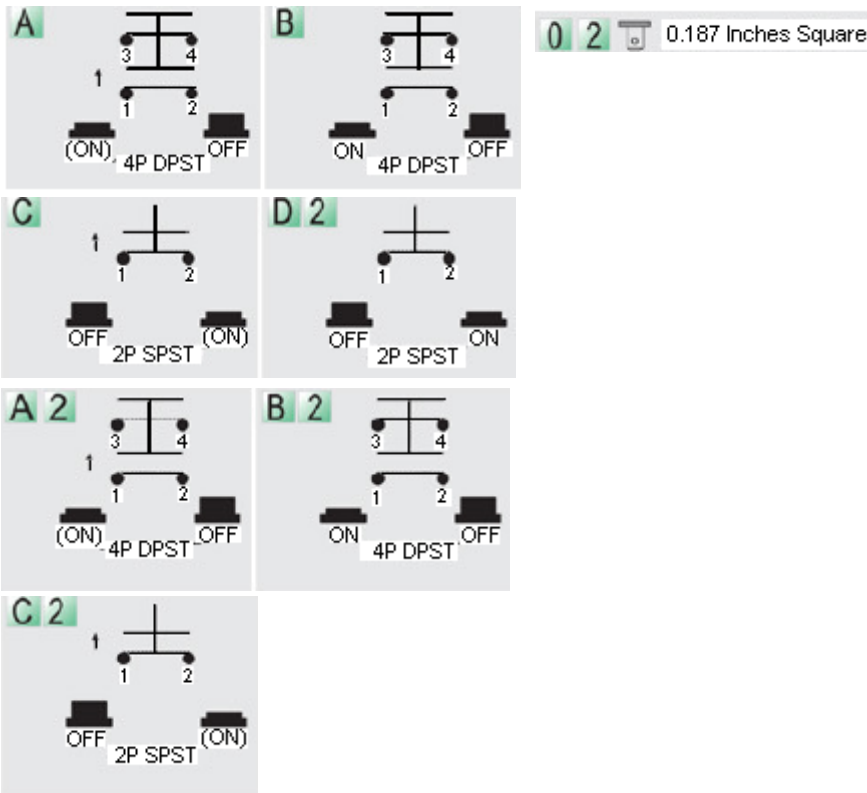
A
1
3 4
1 2
(ON) 4P DPST OFF

B
3 4
1 2
ON 4P DPST OFF

0 2 0.187 Inches Square

C
1
1 2
OFF 2P SPST (ON)

D 2
1 2
OFF 2P SPST ON

A 2
1
3 4
1 2
(ON) 4P DPST OFF

B 2
3 4
1 2
ON 4P DPST OFF

C 2
1
1 2
OFF 2P SPST (ON)